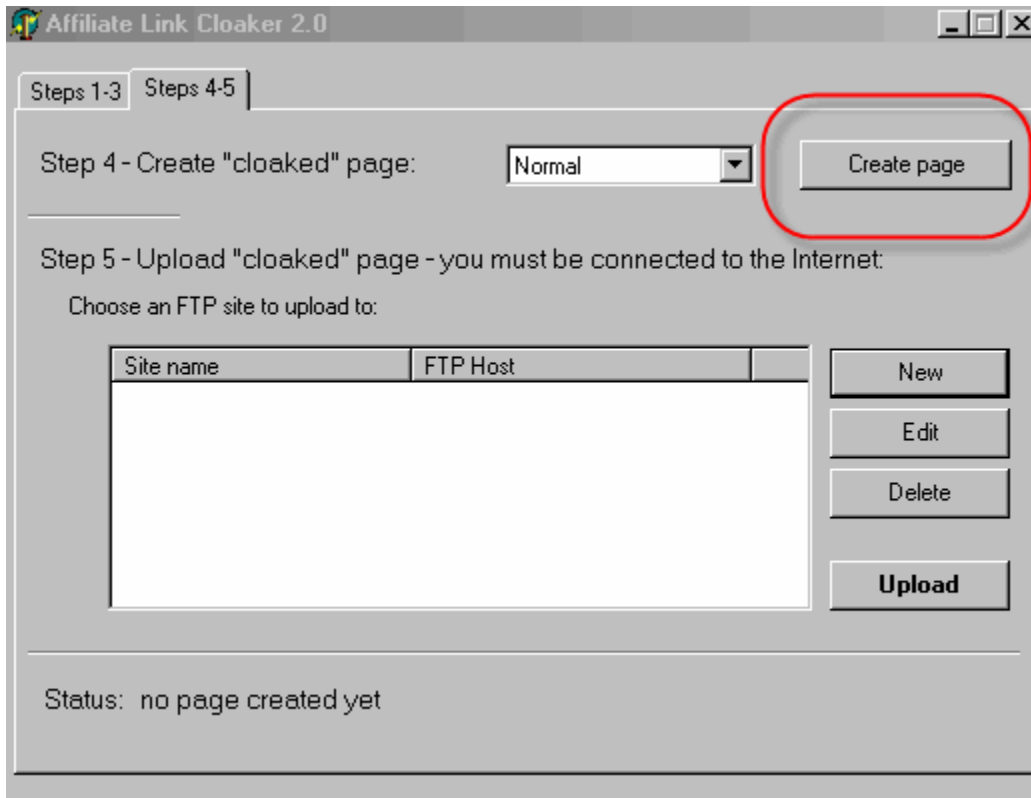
Affiliate Link Cloaker 2.0

Steps 1-3 | Steps 4-5

Step 4 - Create "cloaked" page: Normal | Create page

Step 5 - Upload "cloaked" page - you must be connected to the Internet:

Choose an FTP site to upload to:

| Site name | FTP Host |
|---|---|

New
Edit
Delete
Upload

Status: no page created yet